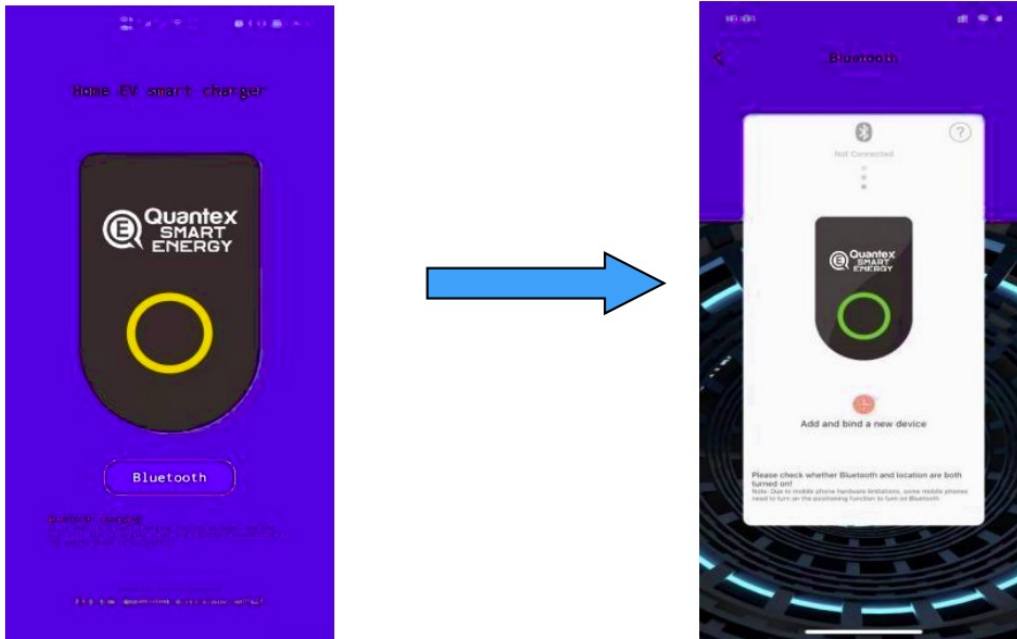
Home EV smart charger

Quantex SMART ENERGY

Bluetooth

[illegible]

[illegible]

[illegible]

Bluetooth

?

Not Connected

Quantex SMART ENERGY

Add and bind a new device

Please check whether Bluetooth and location are both turned on!

Note: Due to mobile phone hardware limitations, some mobile phones need to turn on the positioning function to turn on Bluetooth